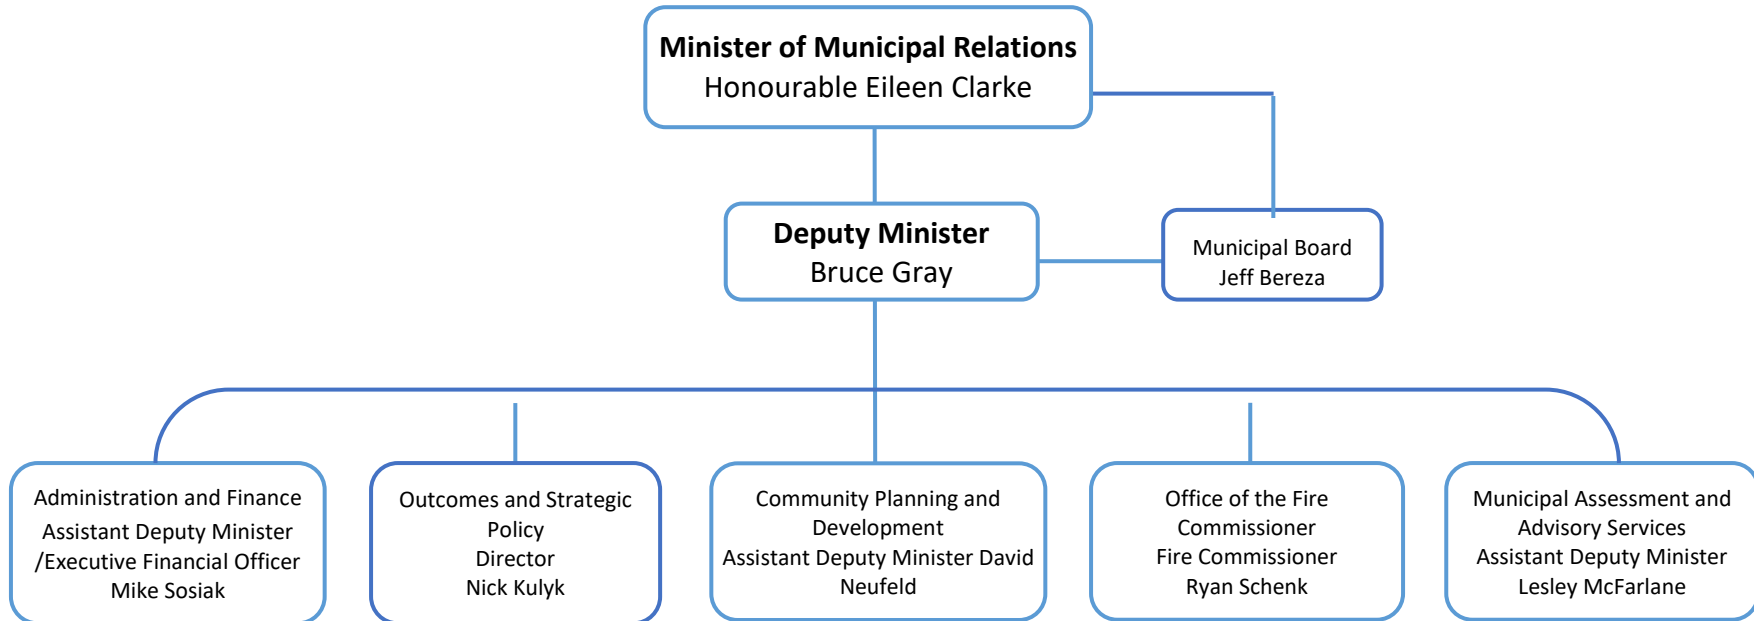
Minister of Municipal Relations
Honourable Eileen Clarke

Deputy Minister
Bruce Gray

Municipal Board
Jeff Bereza

Administration and Finance
Assistant Deputy Minister /Executive Financial Officer
Mike Sosiak

Outcomes and Strategic Policy
Director
Nick Kulyk

Community Planning and Development
Assistant Deputy Minister David Neufeld

Office of the Fire Commissioner
Fire Commissioner
Ryan Schenk

Municipal Assessment and Advisory Services
Assistant Deputy Minister
Lesley McFarlane